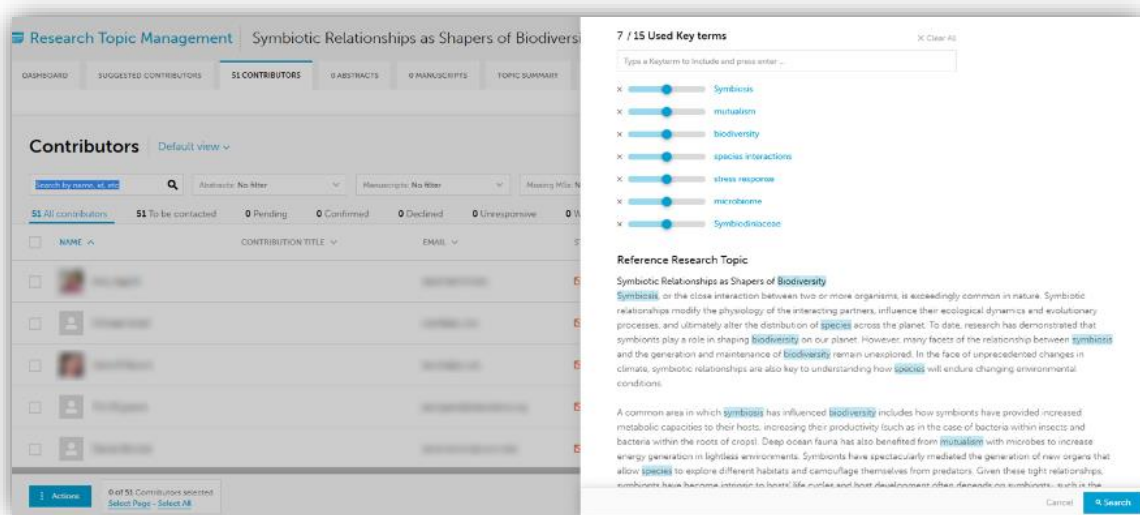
Research Topic Management | Symbiotic Relationships as Shapers of Biodivers

DASHBOARD | SUGGESTED CONTRIBUTORS | 51 CONTRIBUTORS | 0 ABSTRACTS | 0 MANUSCRIPTS | TOPIC SUMMARY

Contributors | Default view

Search by name, id, etc | Abstracts: No filter | Manuscripts: No filter | Missing MSs: N

51 All contributors | 51 To be contacted | 0 Pending | 0 Confirmed | 0 Declined | 0 Unresponsive | 0 W

NAME | CONTRIBUTION TITLE | EMAIL

Actions | 0 of 51 Contributors selected | Select Page - Select All

7 / 15 Used Key terms

Clear All

Type a Keyterm to include and press enter ...

× Symbiosis
× mutualism
× biodiversity
× species interactions
× stress response
× microbiome
× Symbiodiniaceae

Reference Research Topic

Symbiotic Relationships as Shapers of Biodiversity

Symbiosis, or the close interaction between two or more organisms, is exceedingly common in nature. Symbiotic relationships modify the physiology of the interacting partners, influence their ecological dynamics and evolutionary processes, and ultimately alter the distribution of species across the planet. To date, research has demonstrated that symbionts play a role in shaping biodiversity on our planet. However, many facets of the relationship between symbiosis and the generation and maintenance of biodiversity remain unexplored. In the face of unprecedented changes in climate, symbiotic relationships are also key to understanding how species will endure changing environmental conditions.

A common area in which symbiosis has influenced biodiversity includes how symbionts have provided increased metabolic capacities to their hosts, increasing their productivity (such as in the case of bacteria within insects and bacteria within the roots of crops). Deep ocean fauna has also benefited from mutualism with microbes to increase energy generation in lightless environments. Symbionts have spectacularly mediated the generation of new organs that allow species to explore different habitats and camouflage themselves from predators. Given these tight relationships, symbionts have become intrinsic to hosts' life cycles and host development often depends on symbionts, such is the

Cancel | Search